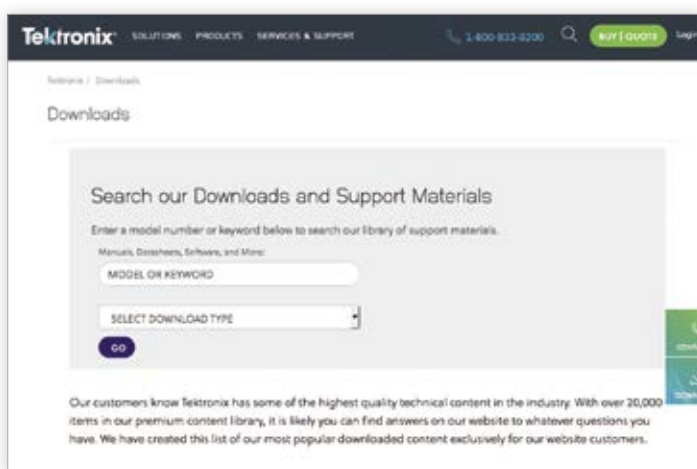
Tektronix SOLUTIONS PRODUCTS SERVICES & SUPPORT 1-800-833-9200 BUY | QUOTE Login

Tektronix / Downloads

Downloads

Search our Downloads and Support Materials

Enter a model number or keyword below to search our library of support materials.

Manuals, Datasheets, Software, and More:

MODEL OR KEYWORD

SELECT DOWNLOAD TYPE

GO

Our customers know Tektronix has some of the highest quality technical content in the industry. With over 20,000 items in our premium content library, it is likely you can find answers on our website to whatever questions you have. We have created this list of our most popular downloaded content exclusively for our website customers.